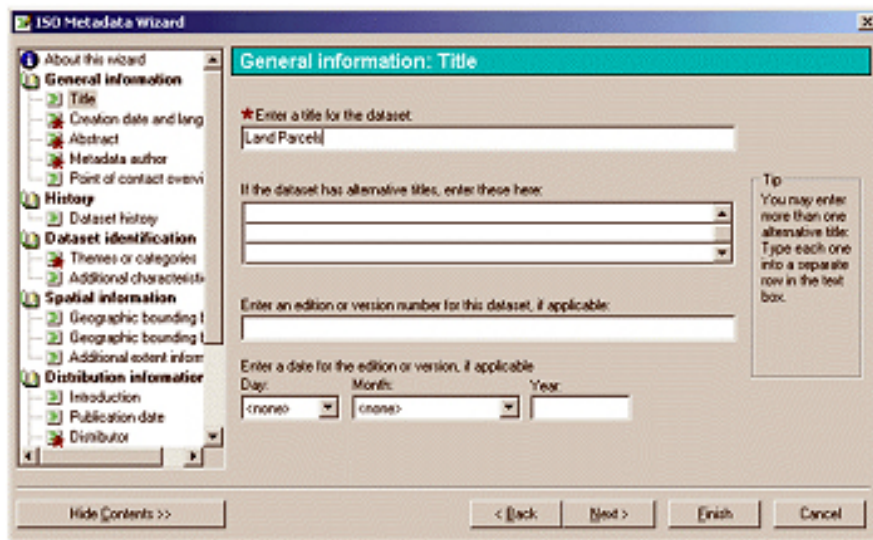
ISO Metadata Wizard

About this wizard
General information
Title
Creation date and lang
Abstract
Metadata author
Point of contact overvi
History
Dataset history
Dataset identification
Themes or categories
Additional characteristi
Spatial information
Geographic bounding t
Geographic bounding t
Additional extent inform
Distribution information
Introduction
Publication date
Distributor

General information: Title

★ Enter a title for the dataset:
Land Parcels

If the dataset has alternative titles, enter these here:

Enter an edition or version number for this dataset, if applicable:

Enter a date for the edition or version, if applicable
Day:
<none>
Month:
<none>
Year:

Tip
You may enter more than one alternative title: Type each one into a separate row in the text box.

Hide Contents >>
< Back
Next >
Finish
Cancel